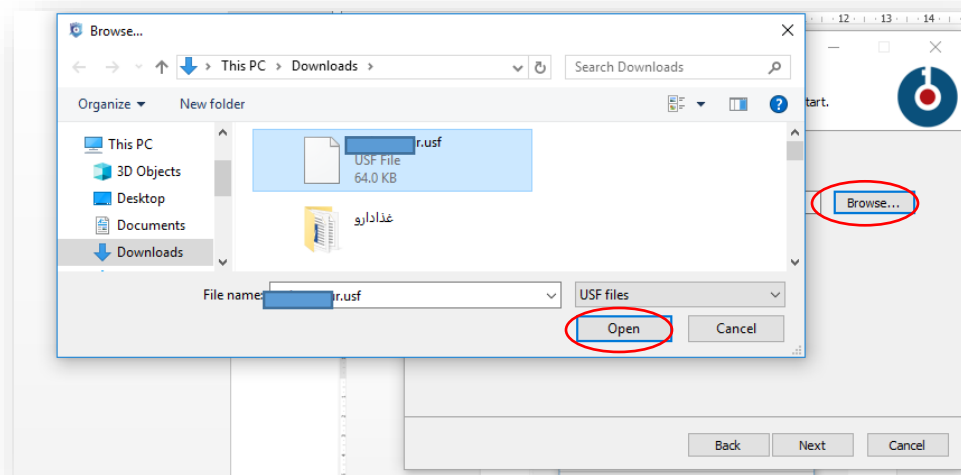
12 · 13 · 14

Browse...

This PC > Downloads >

Search Downloads

Organize ▾ New folder

This PC
3D Objects
Desktop
Documents
Downloads

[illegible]r.usf
USF File
64.0 KB

غذادارو

File name: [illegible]r.usf

USF files

Open Cancel

tart.

Browse...

Back Next Cancel